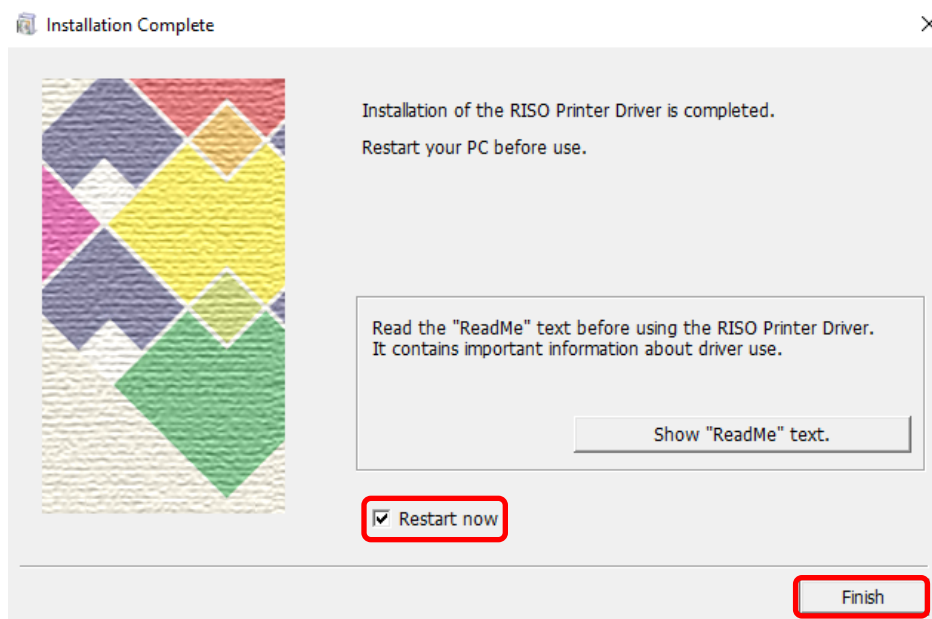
Installation Complete

Installation of the RISO Printer Driver is completed.

Restart your PC before use.

Read the "ReadMe" text before using the RISO Printer Driver.
It contains important information about driver use.

Show "ReadMe" text.

Restart now

Finish